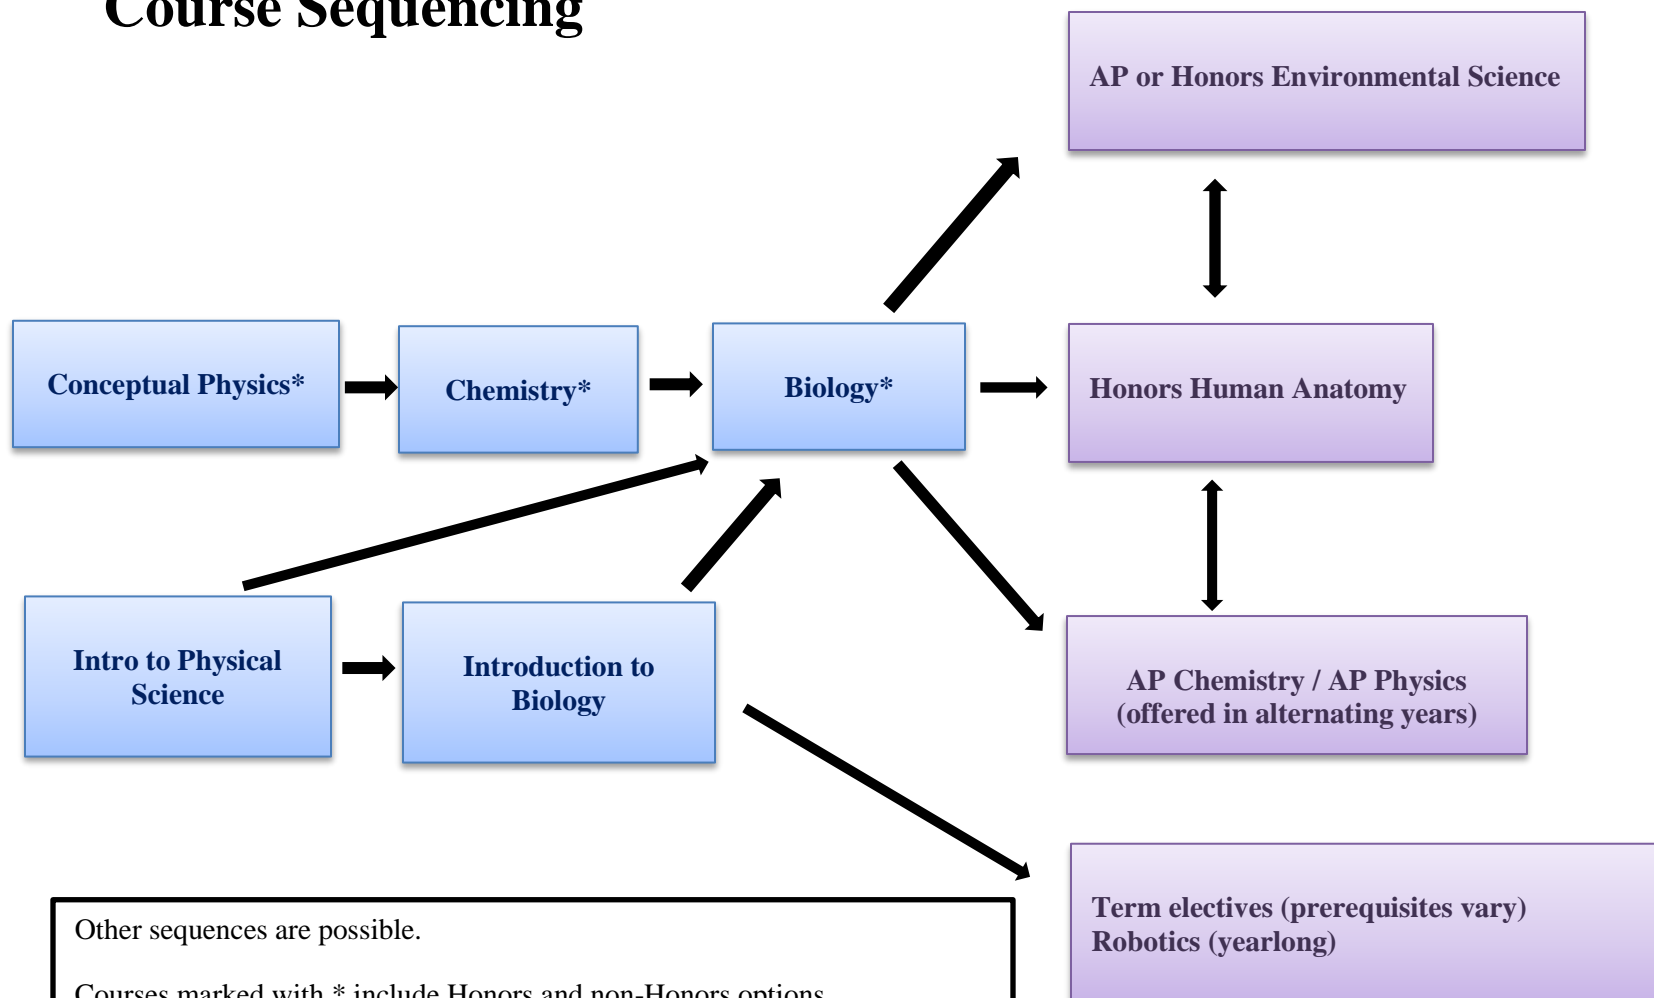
Course Sequencing

AP or Honors Environmental Science

Conceptual Physics*

Chemistry*

Biology*

Honors Human Anatomy

Intro to Physical Science

Introduction to Biology

AP Chemistry / AP Physics (offered in alternating years)

Term electives (prerequisites vary)
Robotics (yearlong)

Other sequences are possible.

Courses marked with * include Honors and non-Honors options